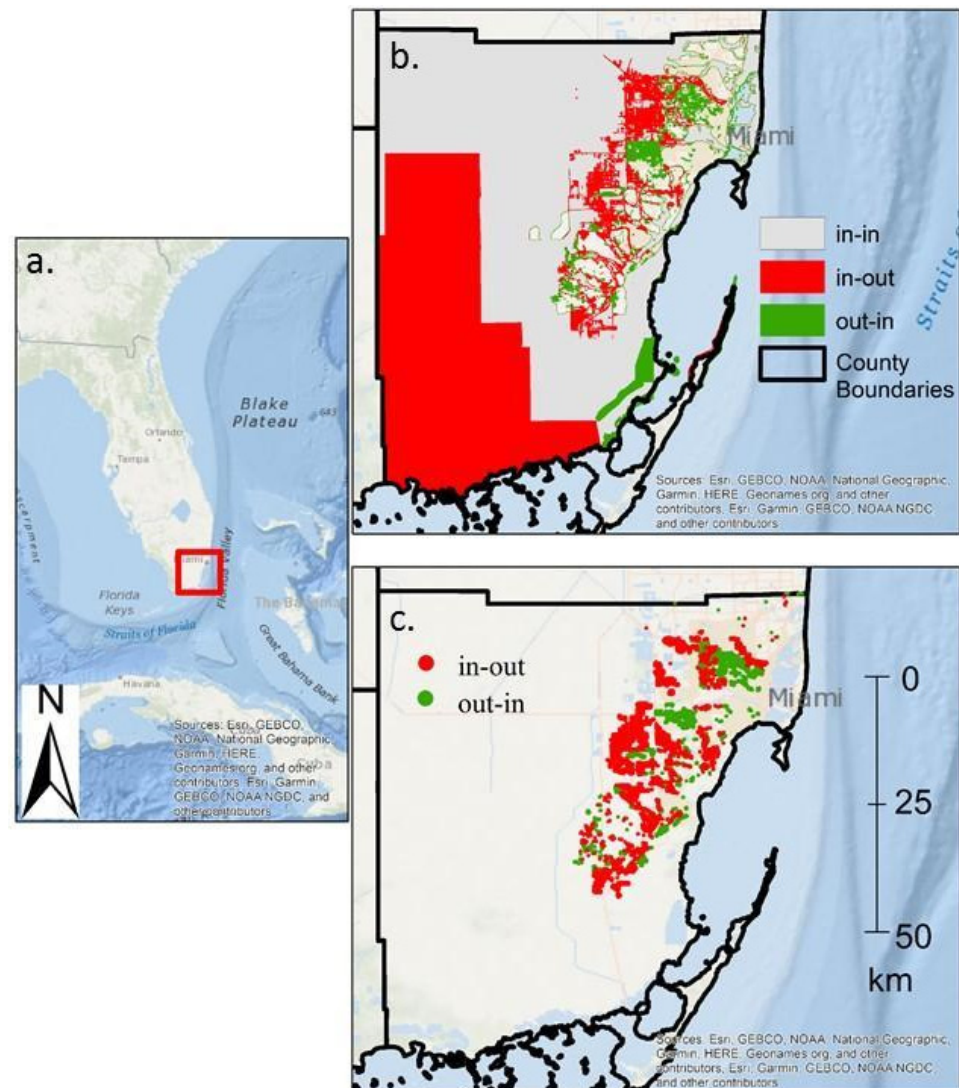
a.

Blake Plateau

Orlando

Tampa

Florida Keys

Straits of Florida

Florida Valley

The Bahamas

Great Bahama Bank

Havana

N

Sources: Esri, GEBCO, NOAA, National Geographic, Garmin, HERE, Geonames.org, and other contributors, Esri, Garmin, GEBCO, NOAA NGDC, and other contributors

b.

Miami

in-in

in-out

out-in

County Boundaries

Straits of

Sources: Esri, GEBCO, NOAA, National Geographic, Garmin, HERE, Geonames.org, and other contributors, Esri, Garmin, GEBCO, NOAA NGDC and other contributors

c.

in-out

out-in

Miami

0

25

50

km

Sources: Esri, GEBCO, NOAA, National Geographic, Garmin, HERE, Geonames.org, and other contributors, Esri, Garmin, GEBCO, NOAA NGDC and other contributors